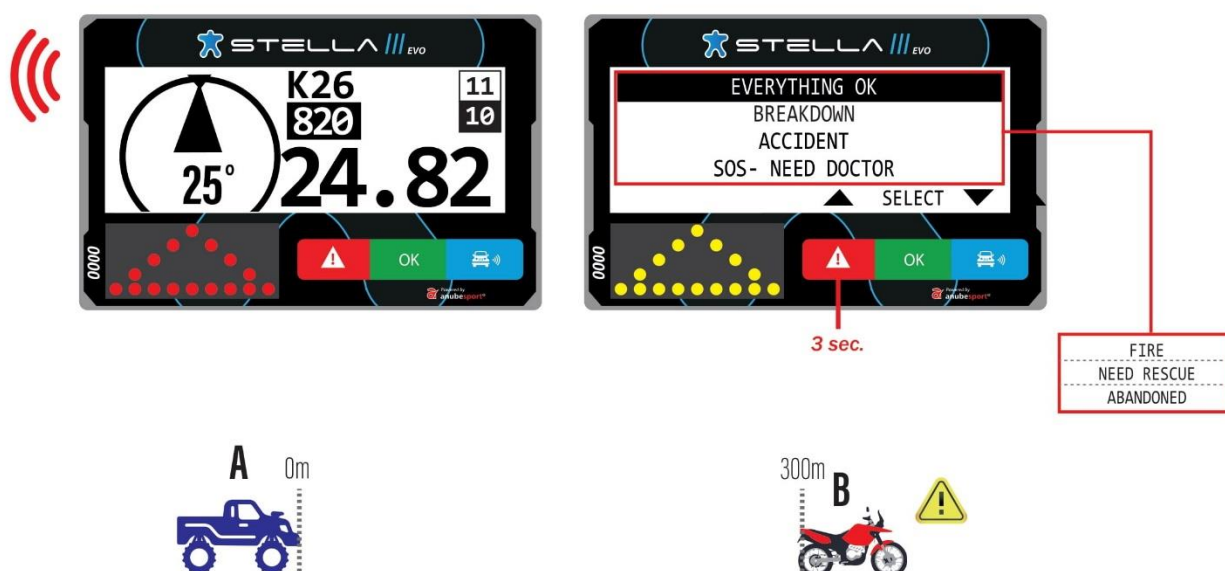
STELLA III EVO

K26
820
11
10
25°
24.82

0000
OK
Powered by anubesport

STELLA III EVO

EVERYTHING OK
BREAKDOWN
ACCIDENT
SOS- NEED DOCTOR
SELECT

0000
OK
Powered by anubesport

3 sec.

FIRE
NEED RESCUE
ABANDONED

A 0m

300m B